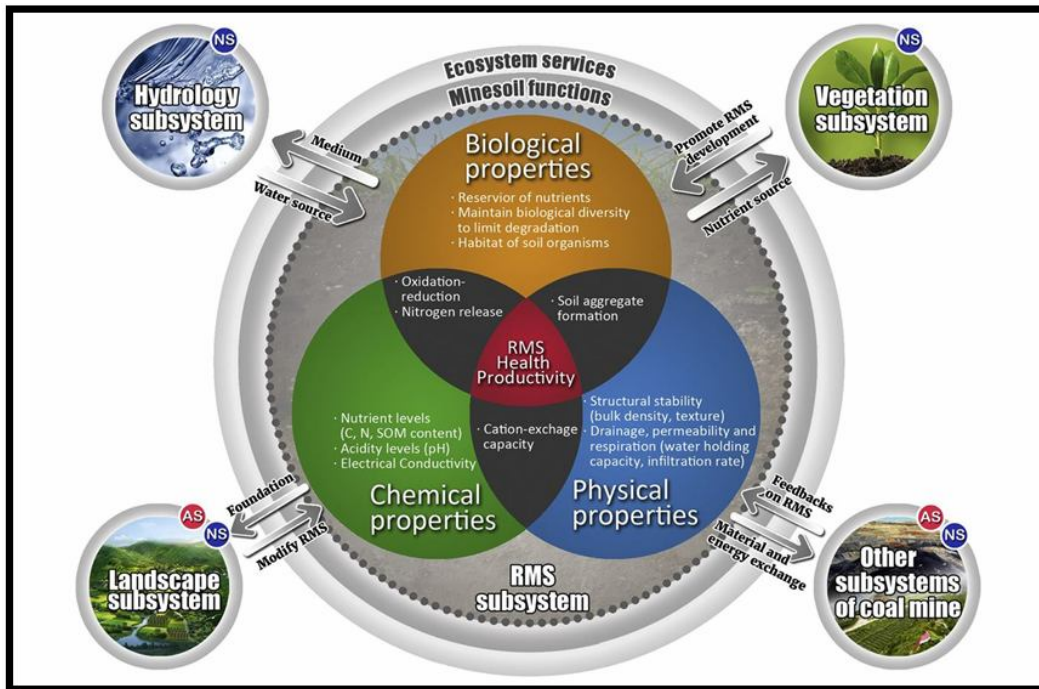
Ecosystem services
Minesoil functions

NS
Hydrology subsystem

Medium
Water source

NS
Vegetation subsystem

Promote RMS development
Nutrient source

Biological properties
· Reservior of nutrients
· Maintain biological diversity to limit degradation
· Habitat of soil organisms

· Oxidation-reduction
· Nitrogen release

· Soil aggregate formation

RMS Health Productivity

· Nutrient levels (C, N, SOM content)
· Acidity levels (pH)
· Electrical Conductivity

· Cation-exchange capacity

· Structural stability (bulk density, texture)
· Drainage, permeability and respiration (water holding capacity, infiltration rate)

Chemical properties

Physical properties

Foundation
Modify RMS

AS
NS
Landscape subsystem

RMS subsystem

Feedbacks on RMS
Material and energy exchange

AS
NS
Other subsystems of coal mine